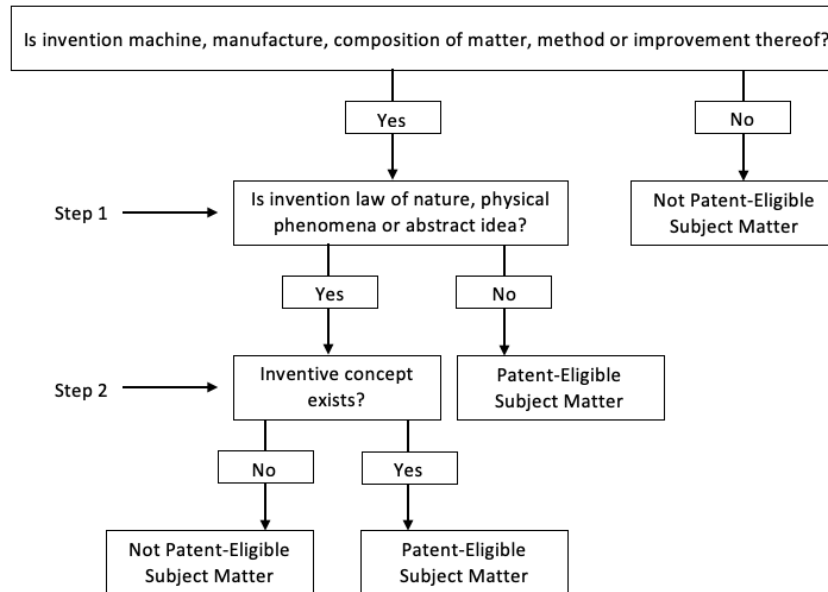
Is invention machine, manufacture, composition of matter, method or improvement thereof?

Yes

No

Step 1

Is invention law of nature, physical phenomena or abstract idea?

Not Patent-Eligible Subject Matter

Yes

No

Step 2

Inventive concept exists?

Patent-Eligible Subject Matter

No

Yes

Not Patent-Eligible Subject Matter

Patent-Eligible Subject Matter